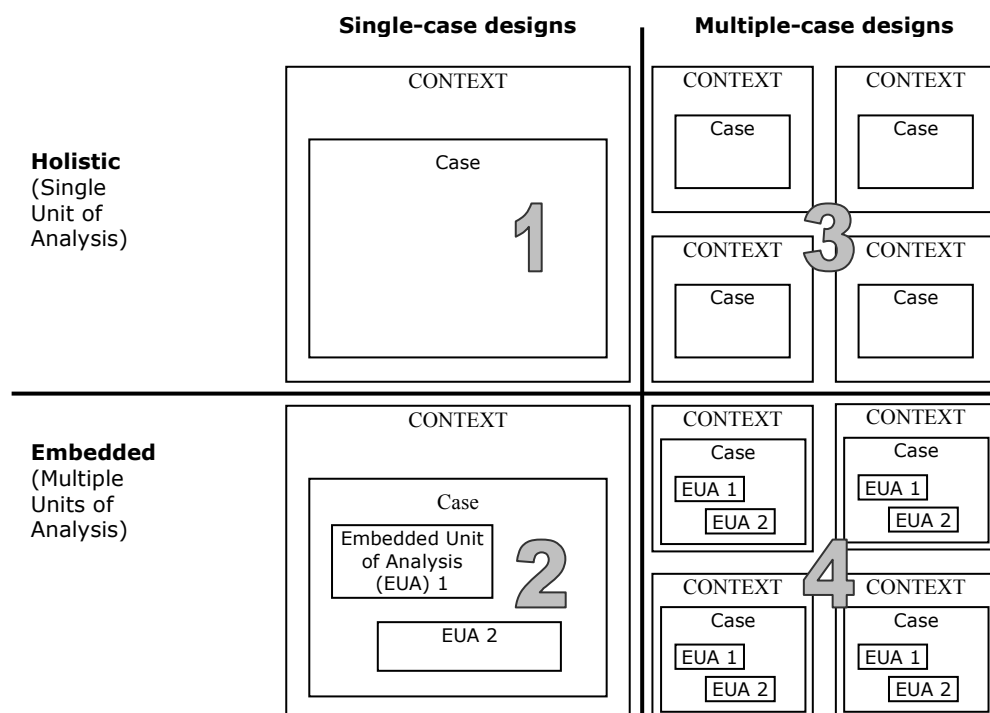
Single-case designs

Multiple-case designs

Holistic (Single Unit of Analysis)

CONTEXT
Case
1

CONTEXT
Case

CONTEXT
Case

3

CONTEXT
Case

CONTEXT
Case

Embedded (Multiple Units of Analysis)

CONTEXT
Case
Embedded Unit of Analysis (EUA) 1
2
EUA 2

CONTEXT
Case
EUA 1
EUA 2

CONTEXT
Case
EUA 1
EUA 2

4

CONTEXT
Case
EUA 1
EUA 2

CONTEXT
Case
EUA 1
EUA 2